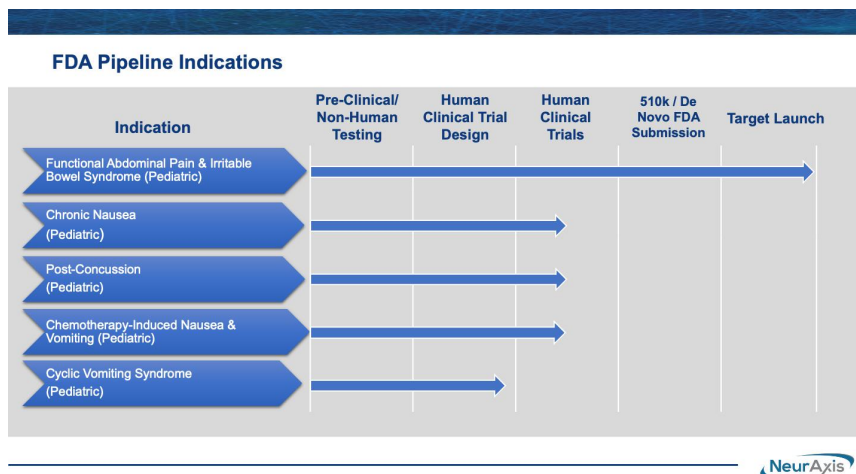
FDA Pipeline Indications

| Indication | Pre-Clinical/ Non-Human Testing | Human Clinical Trial Design | Human Clinical Trials | 510k / De Novo FDA Submission | Target Launch |
|---|---|---|---|---|---|
| Functional Abdominal Pain & Irritable Bowel Syndrome (Pediatric) | | | | | |
| Chronic Nausea (Pediatric) | | | | | |
| Post-Concussion (Pediatric) | | | | | |
| Chemotherapy-Induced Nausea & Vomiting (Pediatric) | | | | | |
| Cyclic Vomiting Syndrome (Pediatric) | | | | | |

NeurAxis